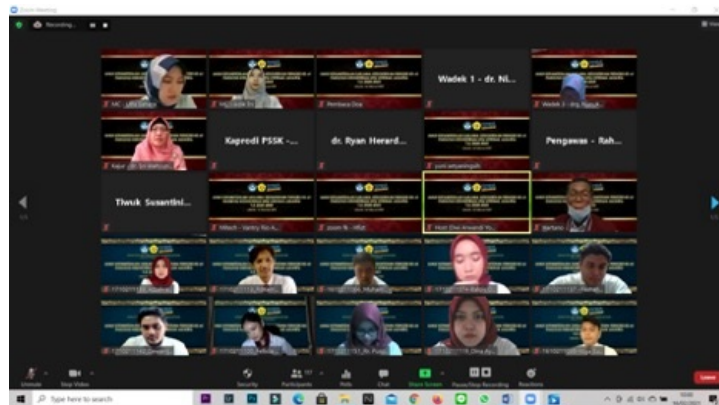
Zoom Meeting

Recording...

Wadek 1 - dr. Ni...

Kaprodi PSSK -...

dr. Ryan Herard...

Pengawas - Rah...

Twuk Susantini...

Host Dwi Anwardi Yu...

Unmute

Stop Video

Security

Participants

Polls

Chat

Share Screen

Pause/Stop Recording

Reactions

Leave

Type here to search